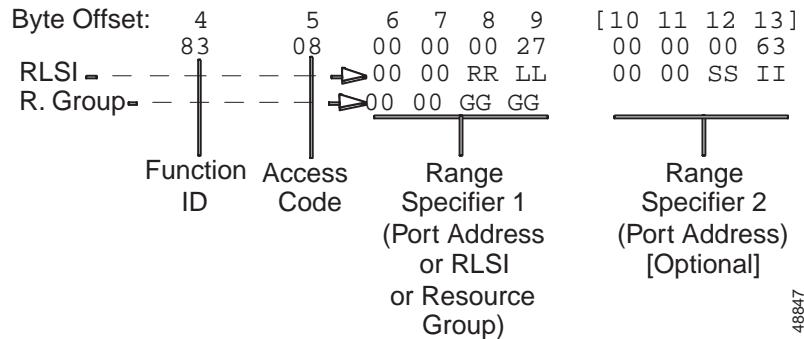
Byte Offset: 4 5 6 7 8 9 [10 11 12 13]

83 08 00 00 00 27 00 00 00 63

RLSI 00 00 RR LL 00 00 SS II

R. Group 00 00 GG GG

Function ID

Access Code

Range Specifier 1 (Port Address or RLSI or Resource Group)

Range Specifier 2 (Port Address) [Optional]

48847